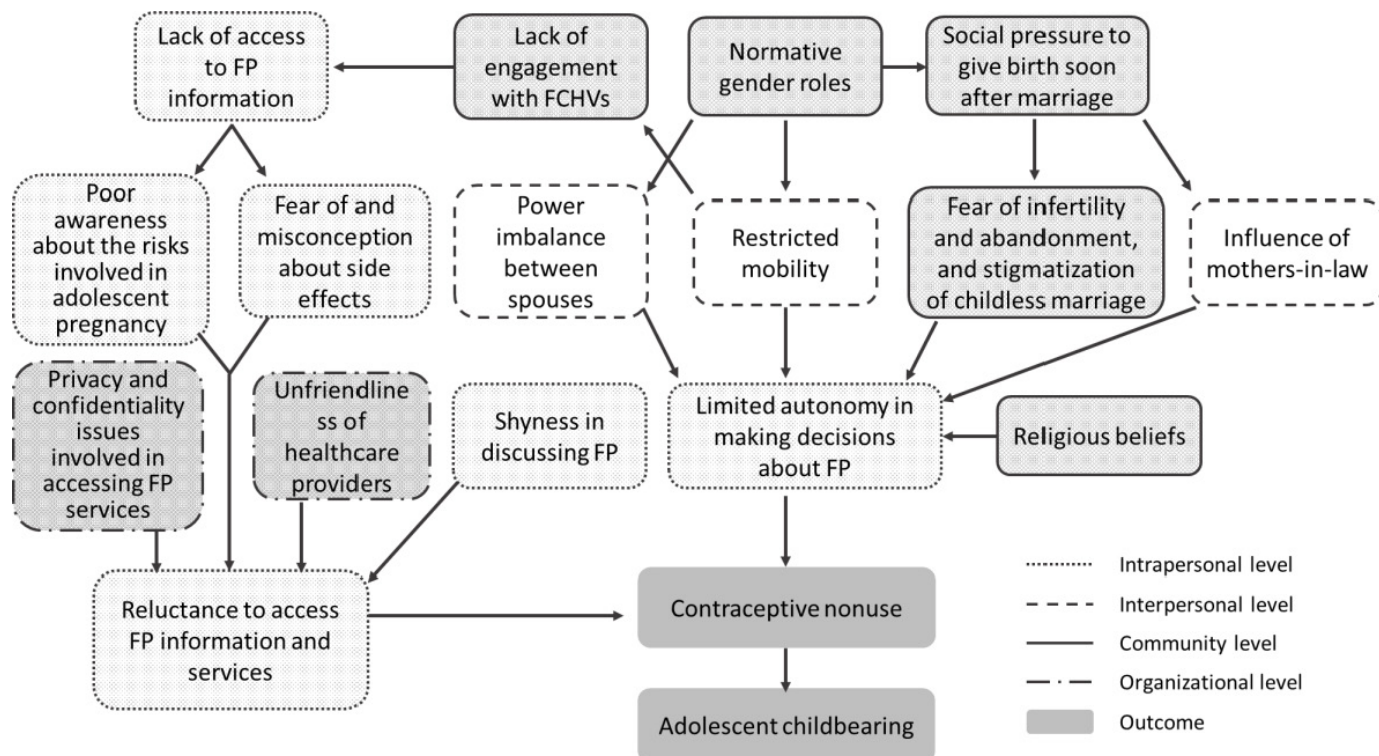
Lack of access to FP information

Lack of engagement with FCHVs

Normative gender roles

Social pressure to give birth soon after marriage

Poor awareness about the risks involved in adolescent pregnancy

Fear of and misconception about side effects

Power imbalance between spouses

Restricted mobility

Fear of infertility and abandonment, and stigmatization of childless marriage

Influence of mothers-in-law

Privacy and confidentiality issues involved in accessing FP services

Unfriendliness of healthcare providers

Shyness in discussing FP

Limited autonomy in making decisions about FP

Religious beliefs

Reluctance to access FP information and services

Contraceptive nonuse

Adolescent childbearing

Intrapersonal level
Interpersonal level
Community level
Organizational level
Outcome